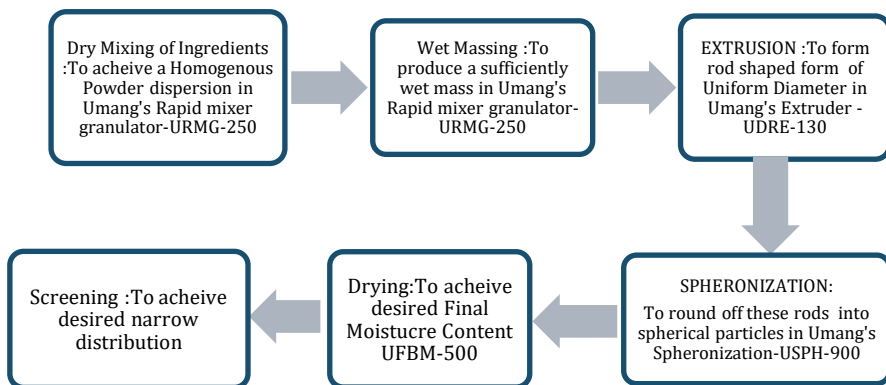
Dry Mixing of Ingredients :To acheive a Homogenous Powder dispersion in Umang's Rapid mixer granulator-URMG-250

Wet Massing :To produce a sufficiently wet mass in Umang's Rapid mixer granulator-URMG-250

EXTRUSION :To form rod shaped form of Uniform Diameter in Umang's Extruder - UDRE-130

SPHERONIZATION:

To round off these rods into spherical particles in Umang's Spheronization-USPH-900

Drying:To acheive desired Final Moistucre Content UFBM-500

Screening :To acheive desired narrow distribution